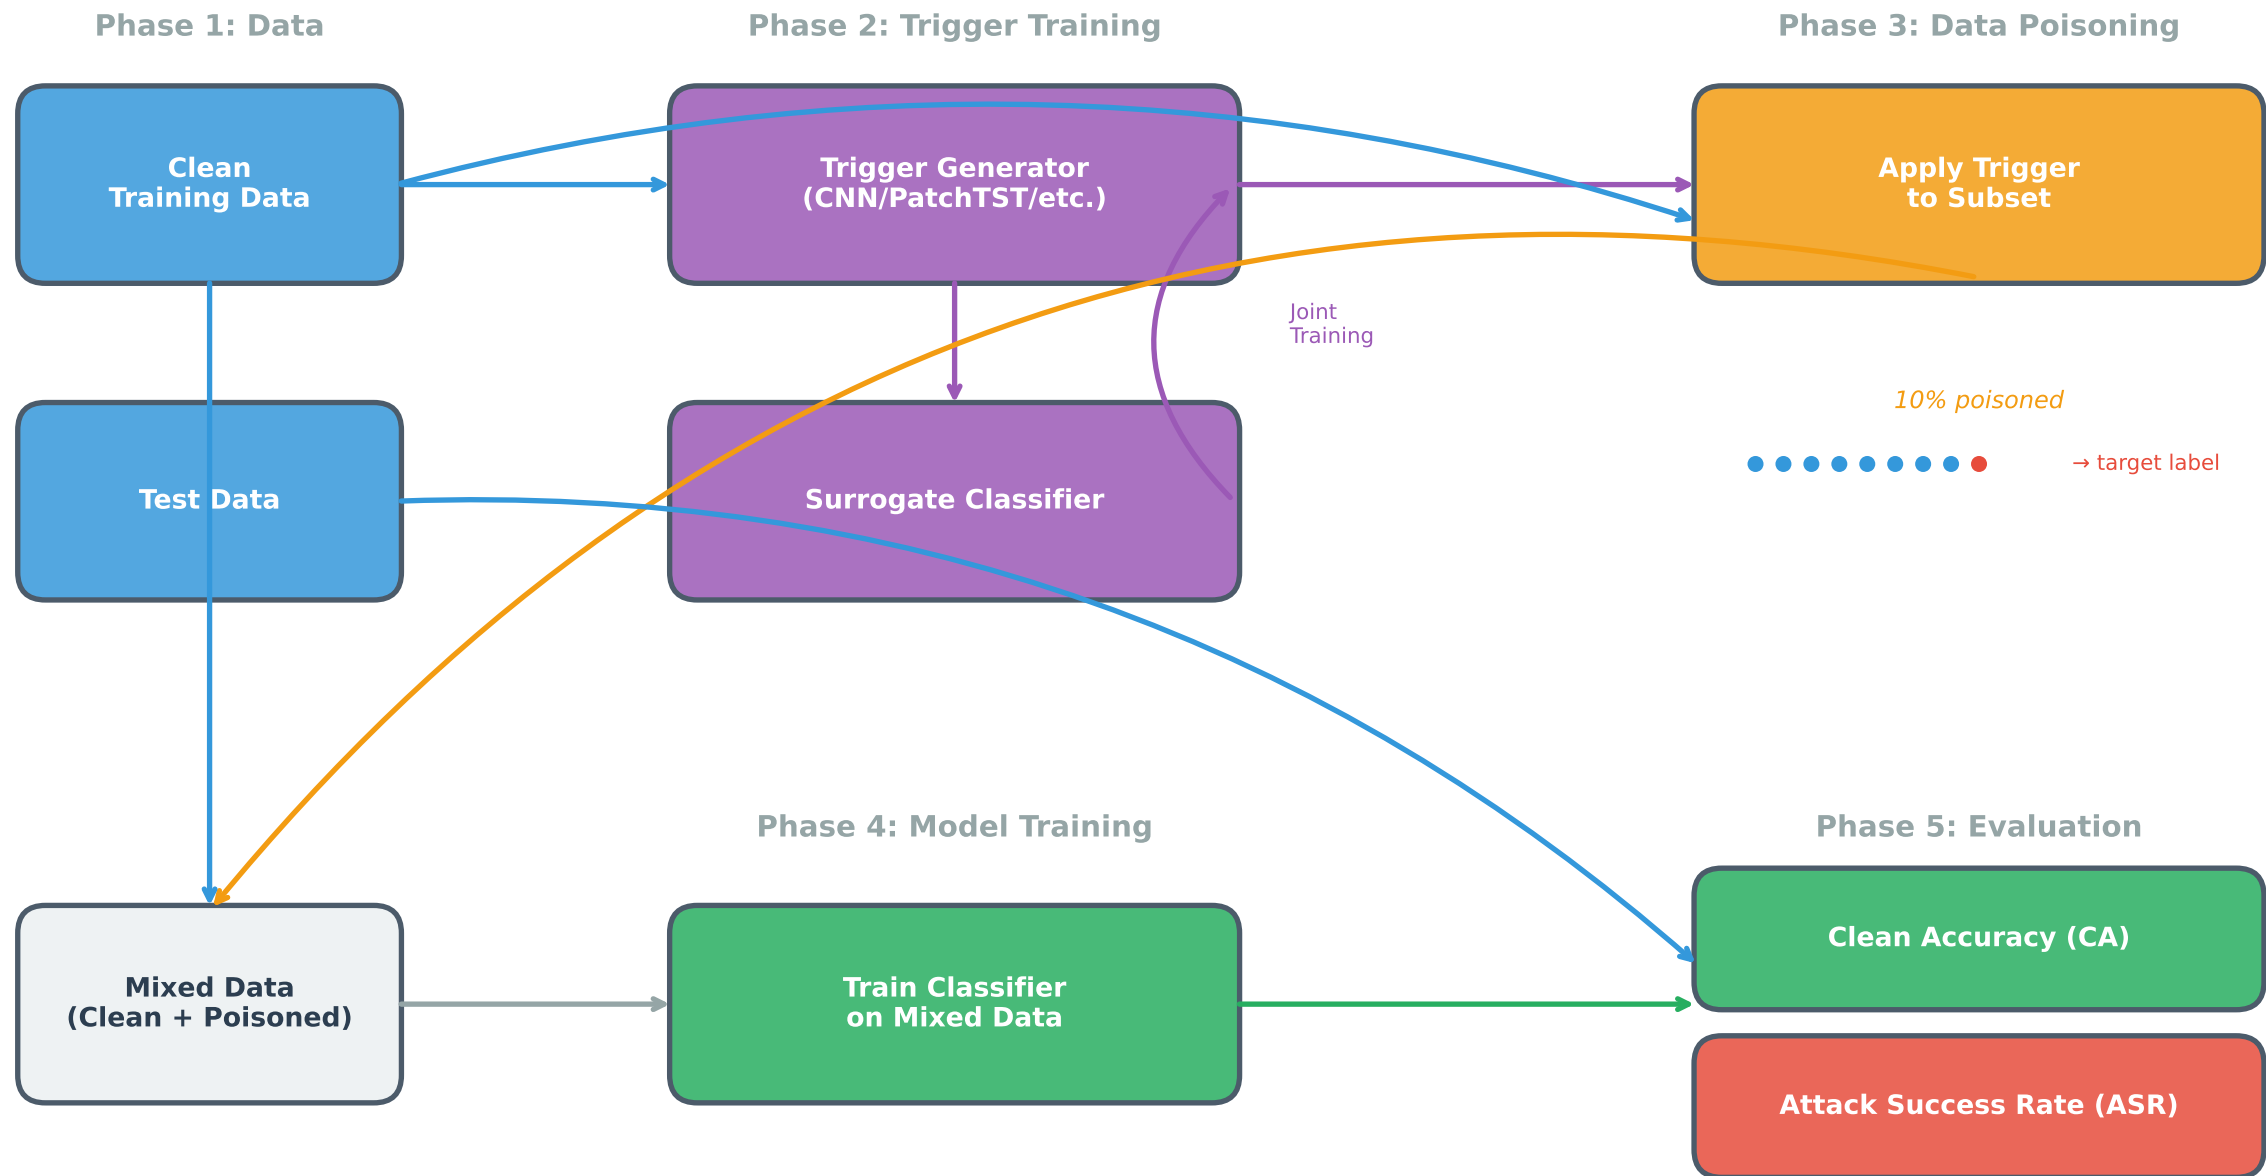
Phase 1: Data

Phase 2: Trigger Training

Phase 3: Data Poisoning

Clean Training Data

Trigger Generator (CNN/PatchTST/etc.)

Apply Trigger to Subset

Joint Training

10% poisoned

→ target label

Test Data

Surrogate Classifier

Phase 4: Model Training

Phase 5: Evaluation

Clean Accuracy (CA)

Mixed Data (Clean + Poisoned)

Train Classifier on Mixed Data

Attack Success Rate (ASR)